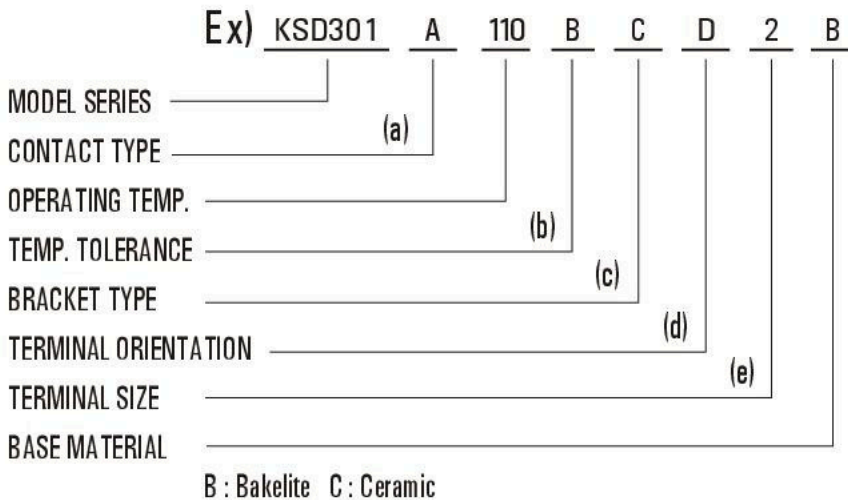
Ex) KSD301 A 110 B C D 2 B

MODEL SERIES

(a)

CONTACT TYPE

OPERATING TEMP.

(b)

TEMP. TOLERANCE

(c)

BRACKET TYPE

(d)

TERMINAL ORIENTATION

(e)

TERMINAL SIZE

BASE MATERIAL

B : Bakelite C : Ceramic